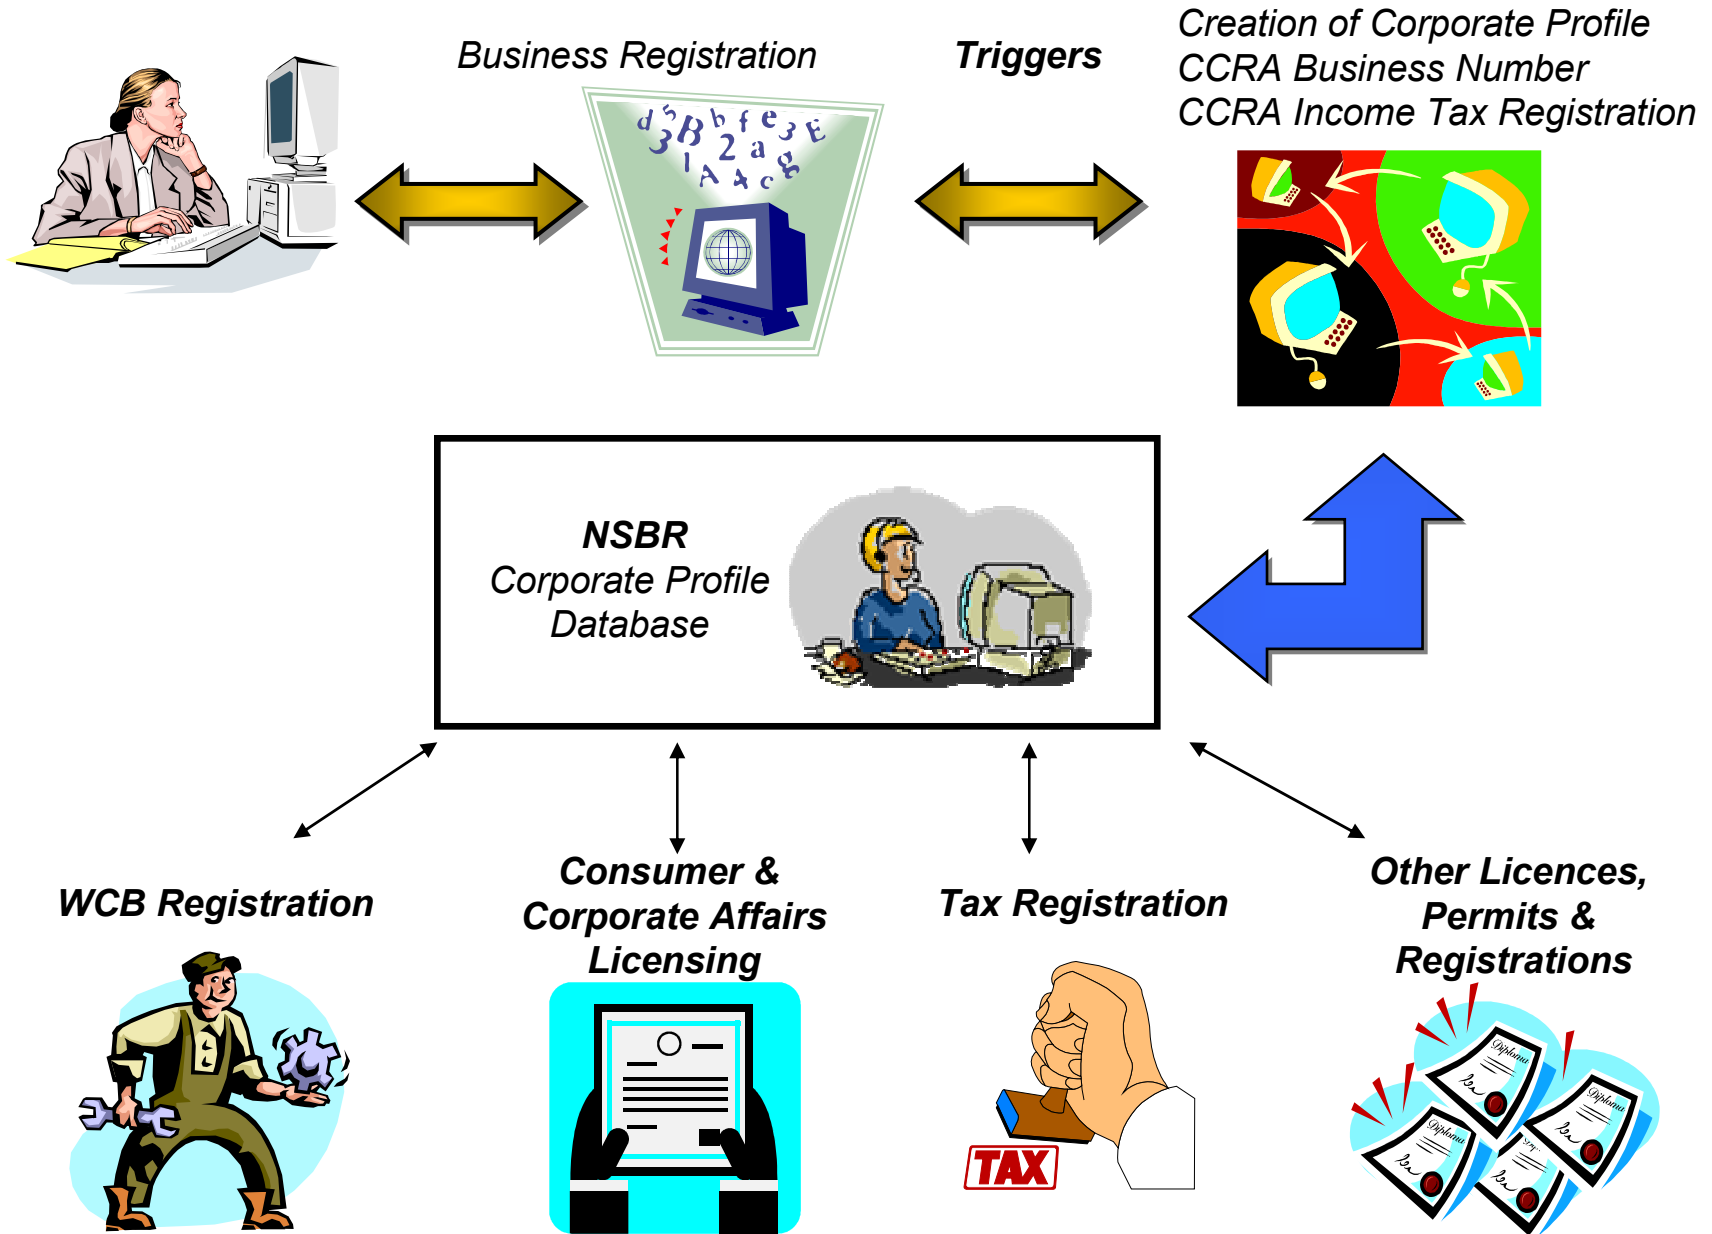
Business Registration

Triggers

Creation of Corporate Profile
CCRA Business Number
CCRA Income Tax Registration

NSBR
Corporate Profile
Database

WCB Registration

Consumer & Corporate Affairs Licensing

Tax Registration

Other Licences, Permits & Registrations

TAX